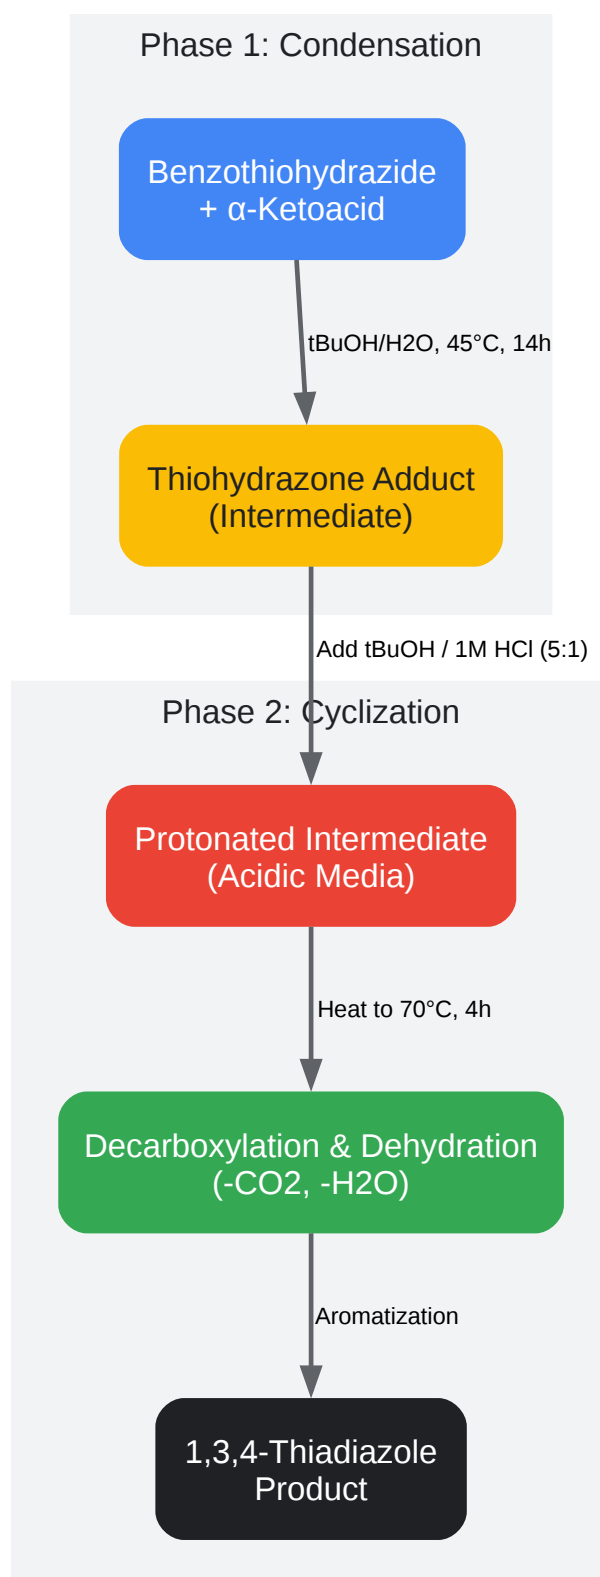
Phase 1: Condensation

Benzothiohydrazide
+ α-Ketoacid

tBuOH/H2O, 45°C, 14h

Thiohydrazone Adduct
(Intermediate)

Add tBuOH / 1M HCl (5:1)

Phase 2: Cyclization

Protonated Intermediate
(Acidic Media)

Heat to 70°C, 4h

Decarboxylation & Dehydration
(-CO2, -H2O)

Aromatization

1,3,4-Thiadiazole
Product